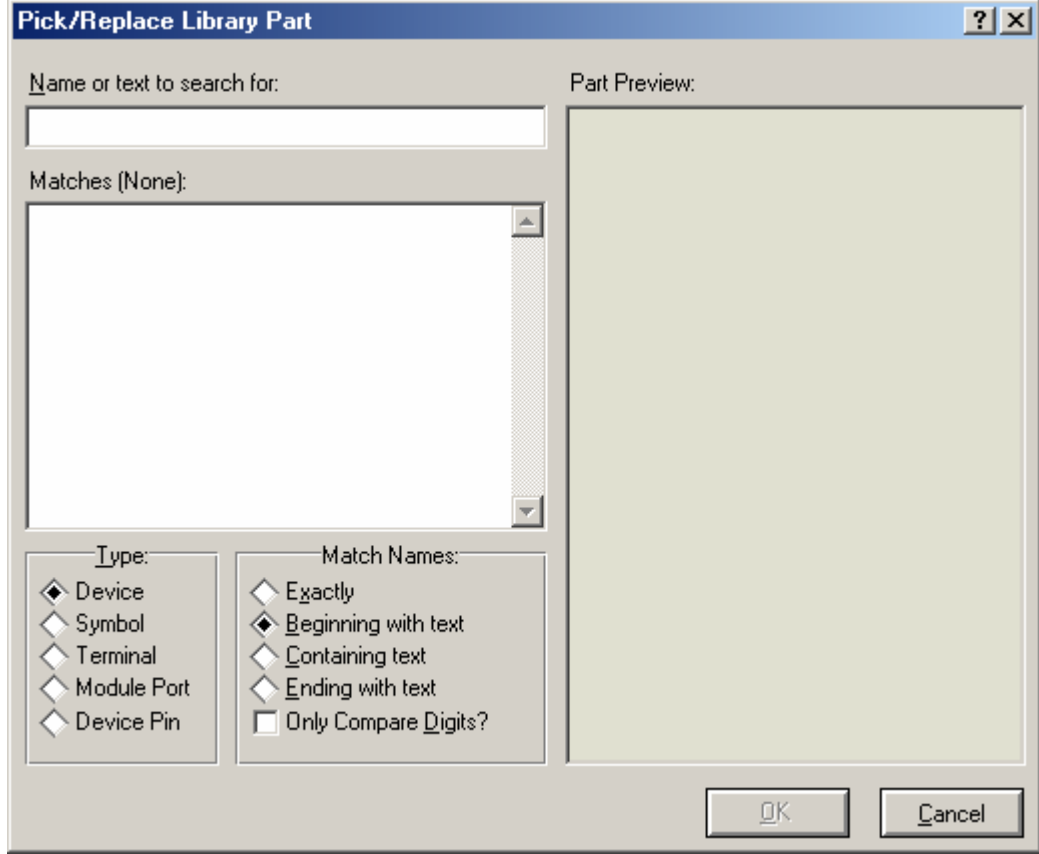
Pick/Replace Library Part

?

Name or text to search for:

Matches (None):

Type:
Device
Symbol
Terminal
Module Port
Device Pin

Match Names:
Exactly
Beginning with text
Containing text
Ending with text
Only Compare Digits?

Part Preview:

OK

Cancel